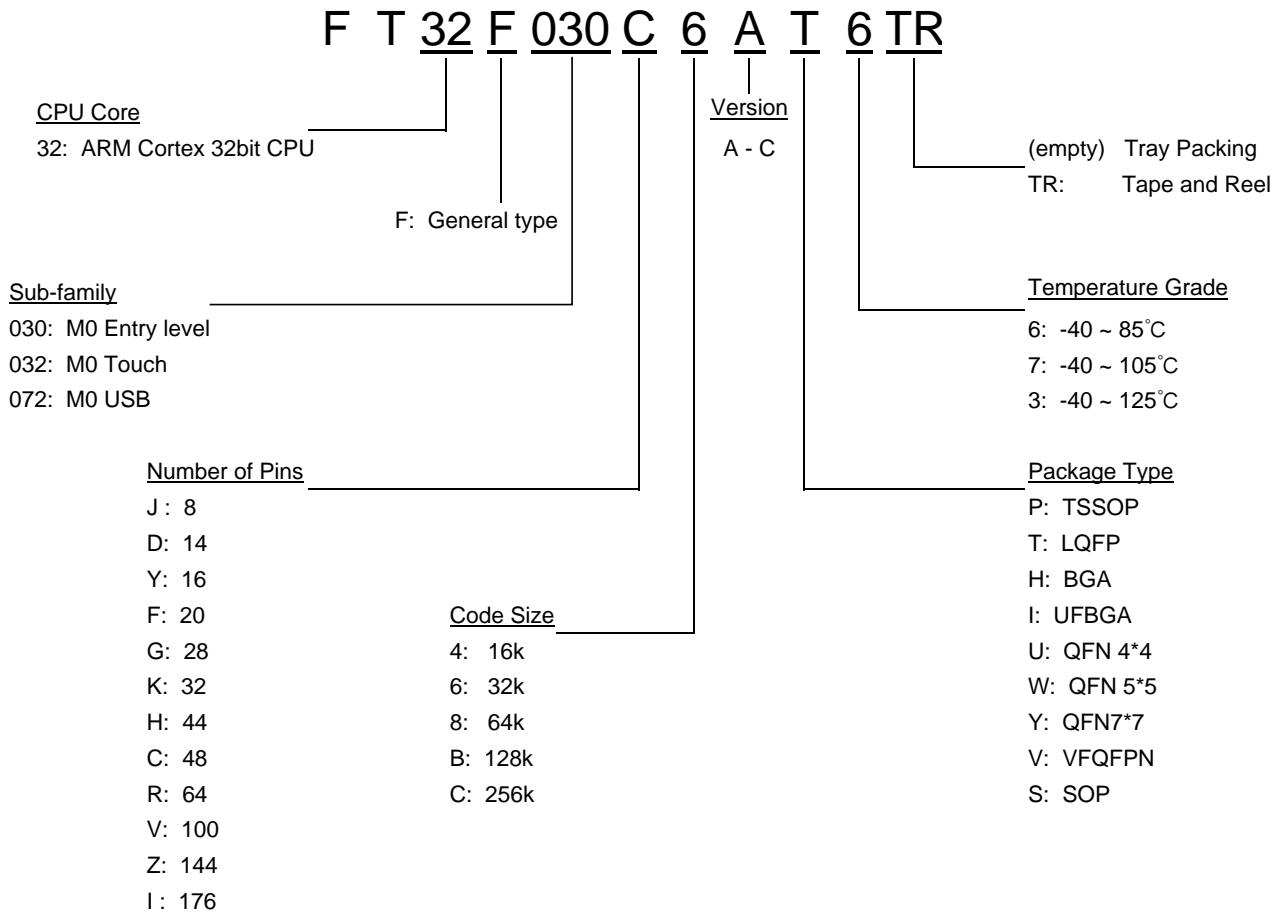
F T 32 F 030 C 6 A T 6 TR

CPU Core
32: ARM Cortex 32bit CPU

Version
A - C

(empty) Tray Packing
TR: Tape and Reel

F: General type

Sub-family
030: M0 Entry level
032: M0 Touch
072: M0 USB

Temperature Grade
6: -40 ~ 85˚C
7: -40 ~ 105˚C
3: -40 ~ 125˚C

Number of Pins
J : 8
D: 14
Y: 16
F: 20
G: 28
K: 32
H: 44
C: 48
R: 64
V: 100
Z: 144
I : 176

Code Size
4: 16k
6: 32k
8: 64k
B: 128k
C: 256k

Package Type
P: TSSOP
T: LQFP
H: BGA
I: UFBGA
U: QFN 4*4
W: QFN 5*5
Y: QFN7*7
V: VFQFPN
S: SOP